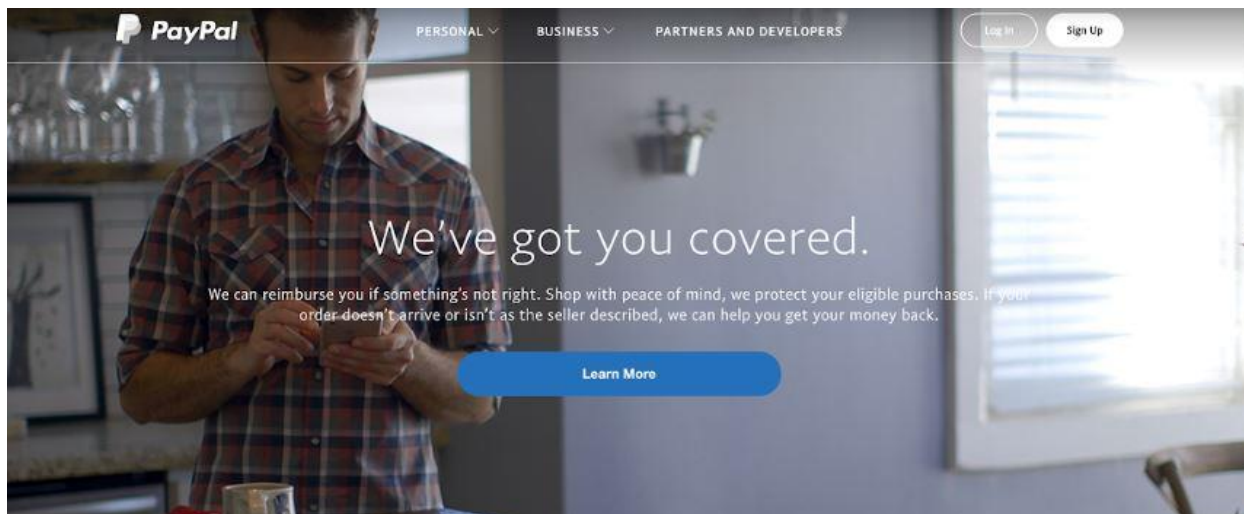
PayPal

PERSONAL

BUSINESS

PARTNERS AND DEVELOPERS

Log In

Sign Up

We've got you covered.

We can reimburse you if something's not right. Shop with peace of mind, we protect your eligible purchases. If your order doesn't arrive or isn't as the seller described, we can help you get your money back.

Learn More